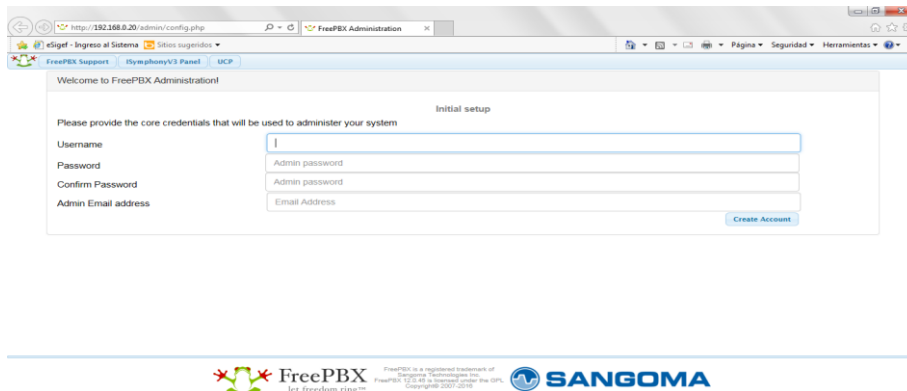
http://192.168.0.20/admin/config.php
FreePBX Administration
eSigef - Ingreso al Sistema
Sitios sugeridos
Página
Seguridad
Herramientas
FreePBX Support
ISymphonyV3 Panel
UCP
Welcome to FreePBX Administration!

Initial setup
Please provide the core credentials that will be used to administer your system
Username
Password
Admin password
Confirm Password
Admin password
Admin Email address
Email Address
Create Account

FreePBX
let freedom ring™
FreePBX is a registered trademark of Sangoma Technologies Inc. FreePBX 12.0.45 is licensed under the GPL. Copyright© 2007-2016
SANGOMA